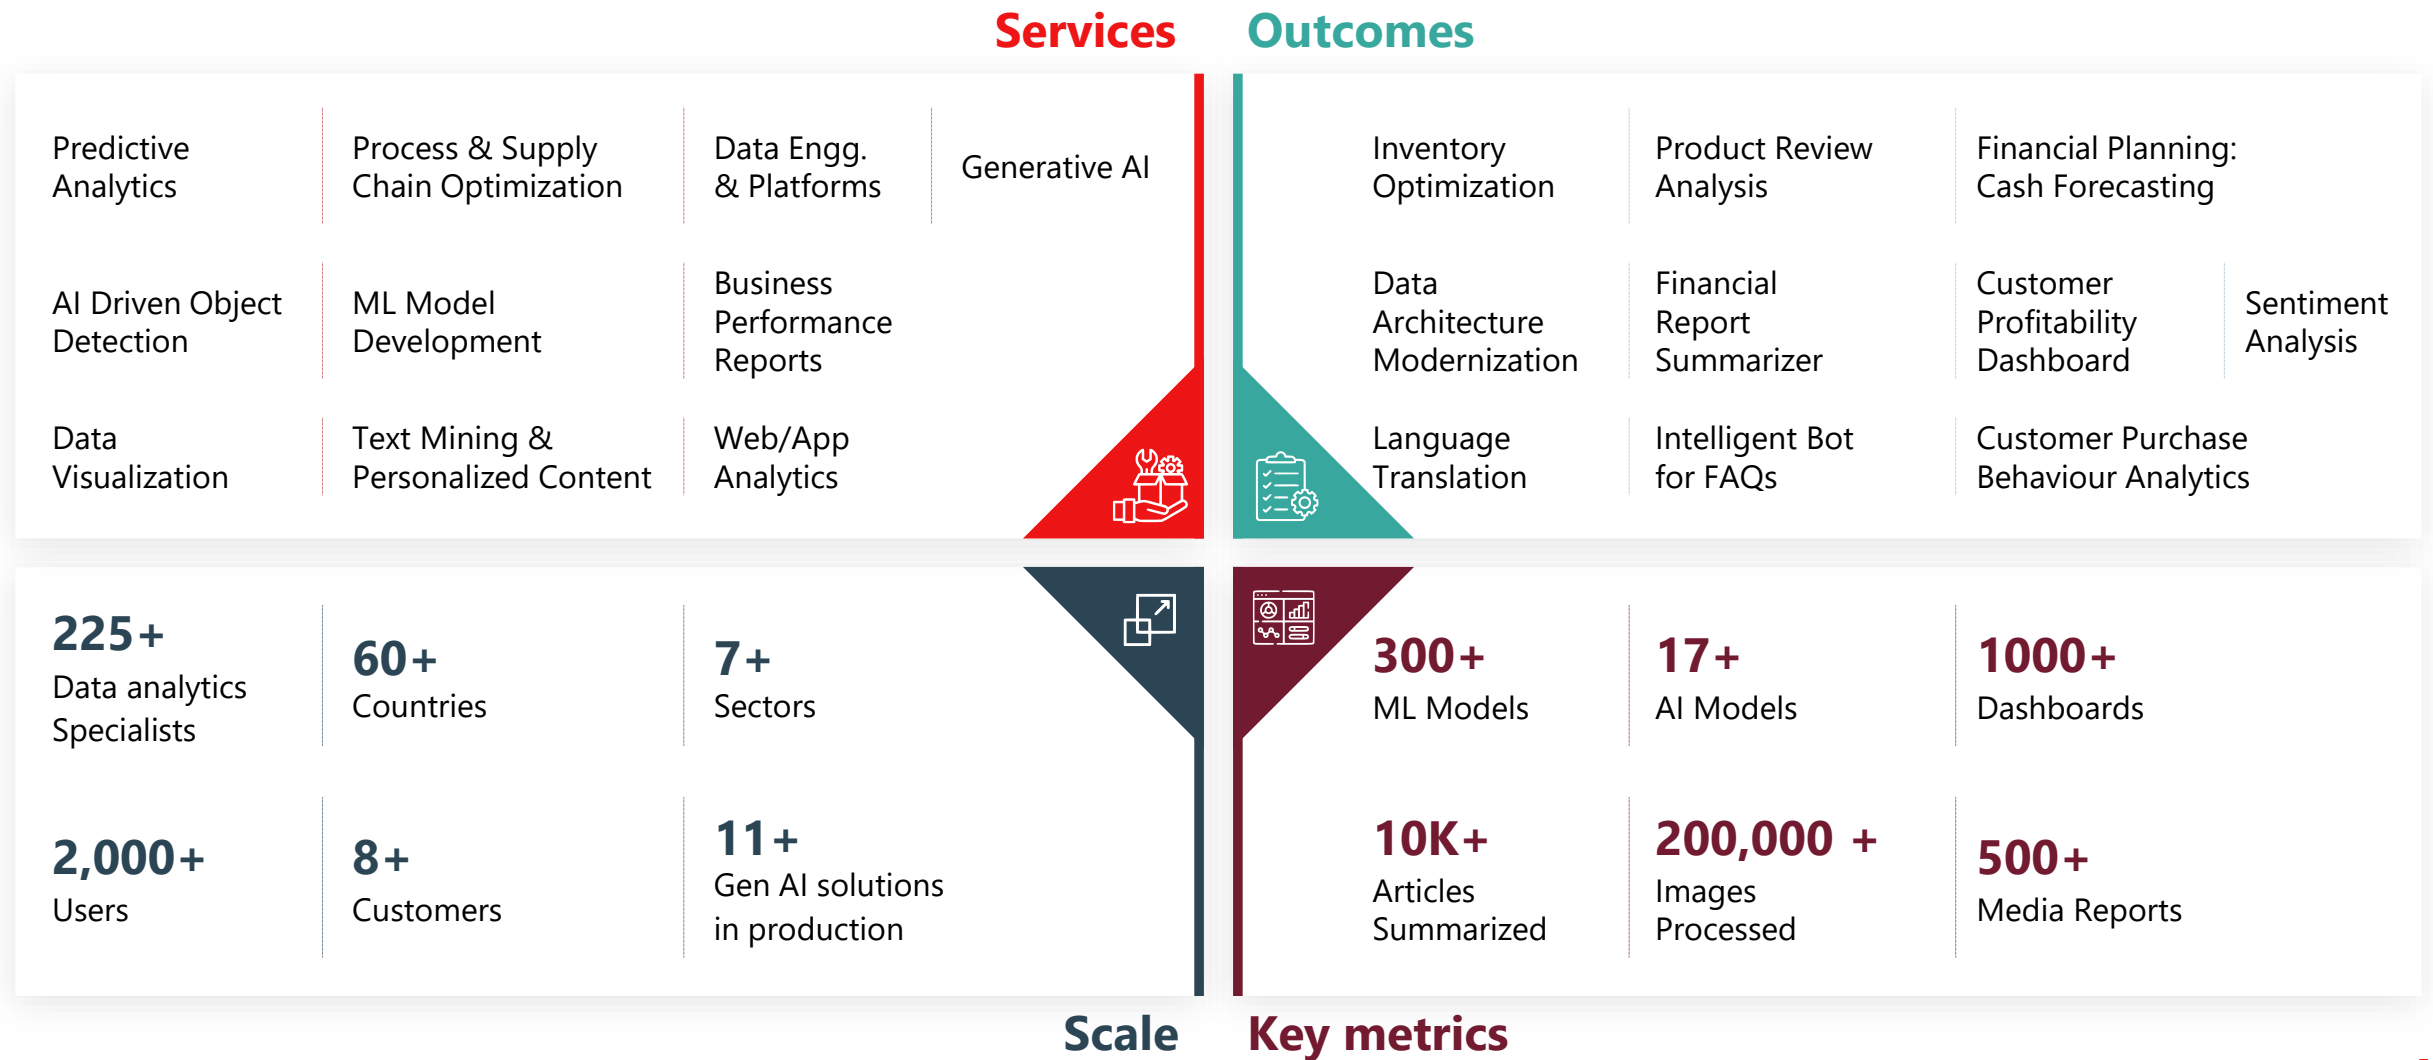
Services

Predictive Analytics

Process & Supply Chain Optimization

Data Engg. & Platforms

Generative AI

AI Driven Object Detection

ML Model Development

Business Performance Reports

Data Visualization

Text Mining & Personalized Content

Web/App Analytics

Outcomes

Inventory Optimization

Product Review Analysis

Financial Planning: Cash Forecasting

Data Architecture Modernization

Financial Report Summarizer

Customer Profitability Dashboard

Sentiment Analysis

Language Translation

Intelligent Bot for FAQs

Customer Purchase Behaviour Analytics

225+
Data analytics Specialists

60+
Countries

7+
Sectors

2,000+
Users

8+
Customers

11+
Gen AI solutions in production

Scale

300+
ML Models

17+
AI Models

1000+
Dashboards

10K+
Articles Summarized

200,000 +
Images Processed

500+
Media Reports

Key metrics